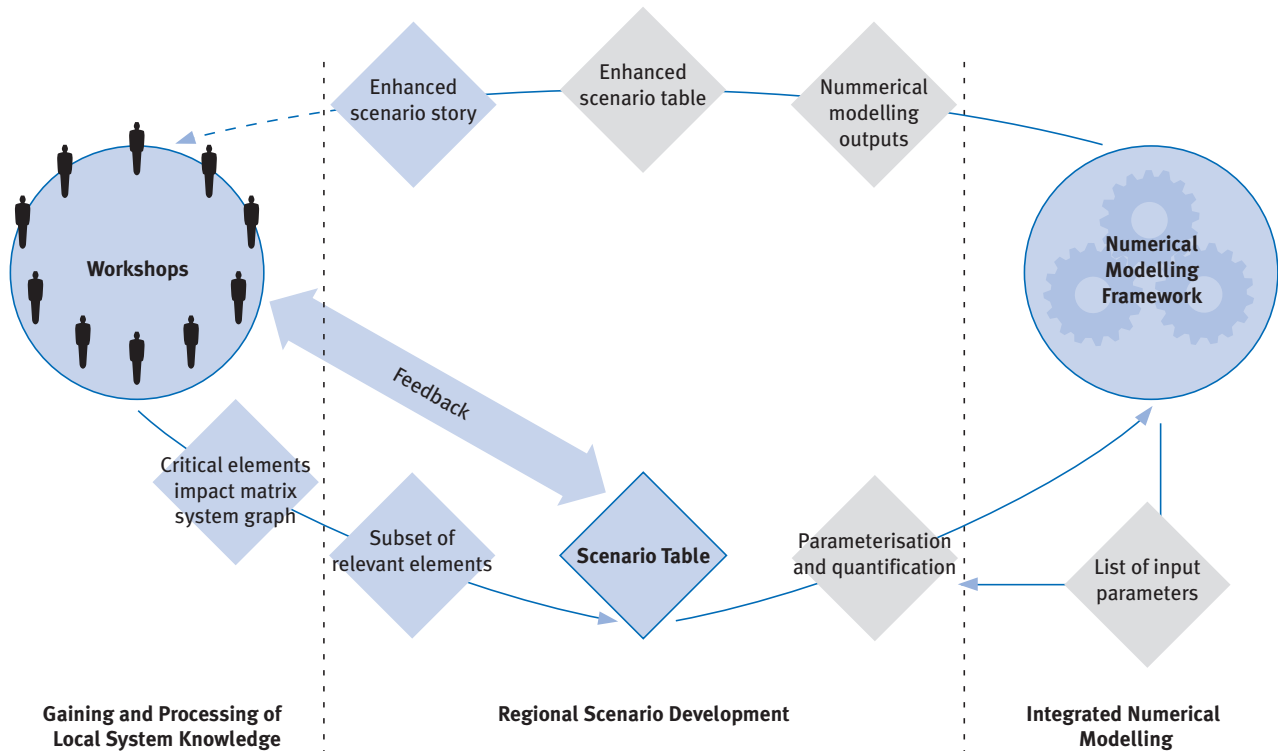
Enhanced scenario story

Enhanced scenario table

Nummerical modelling outputs

Workshops

Numerical Modelling Framework

Feedback

Critical elements impact matrix system graph

Subset of relevant elements

Scenario Table

Parameterisation and quantification

List of input parameters

Gaining and Processing of Local System Knowledge

Regional Scenario Development

Integrated Numerical Modelling